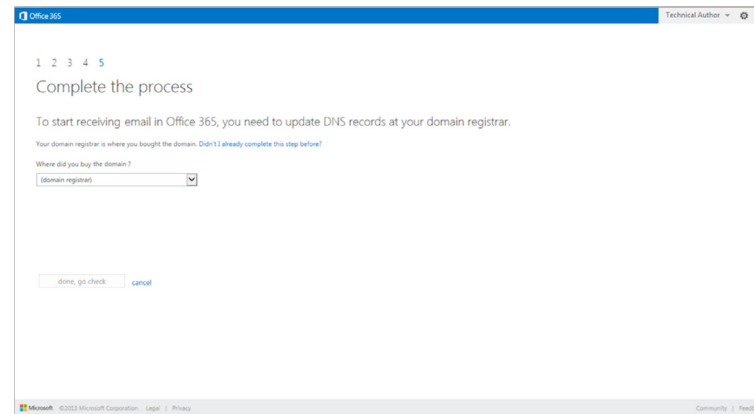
Office 365

Technical Author

1 2 3 4 5

Complete the process

To start receiving email in Office 365, you need to update DNS records at your domain registrar.

Your domain registrar is where you bought the domain. Didn't I already complete this step before?

Where did you buy the domain ?

(domain registrar)

done, go check

cancel

Microsoft ©2013 Microsoft Corporation Legal | Privacy

Community | Feed